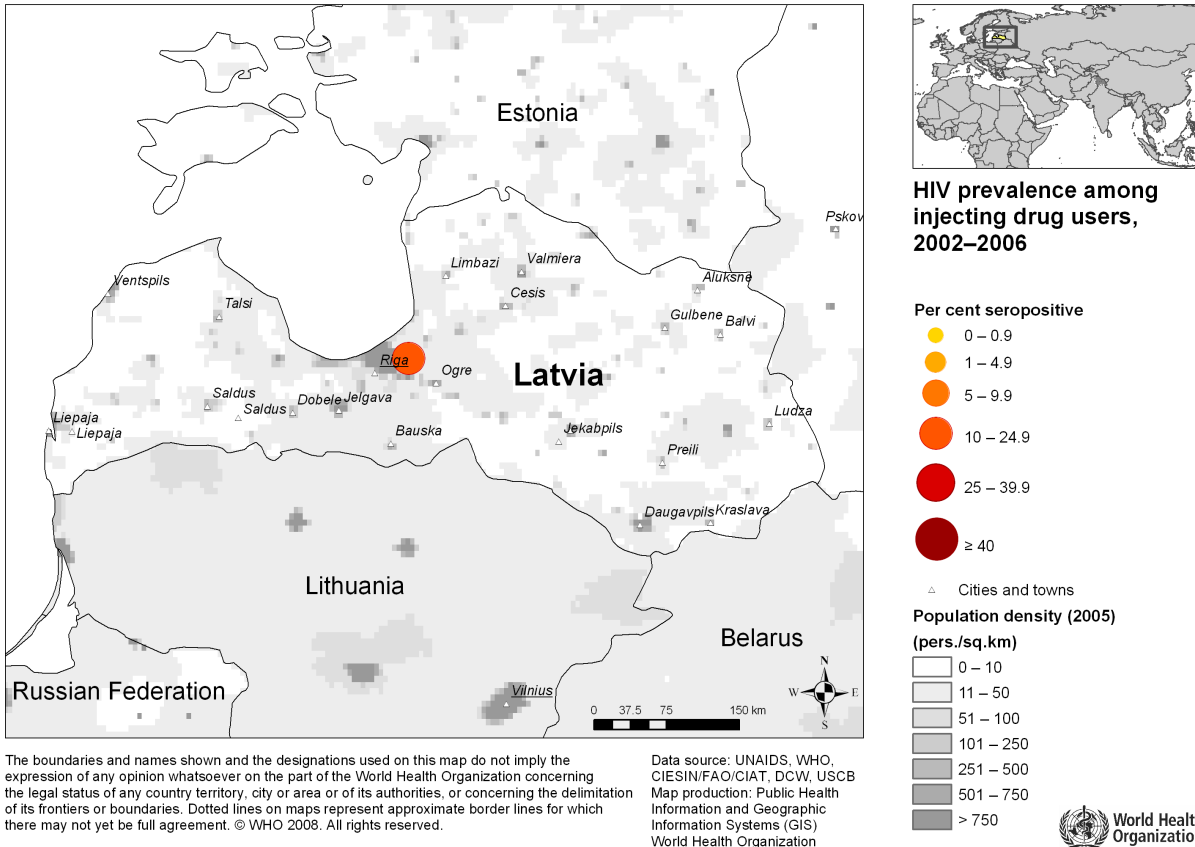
Estonia

Pskov

Limbazi
Valmiera
Aluksne
Ventspils
Cesis
Talsi
Gulbene
Balvi
Riga
Ogre
Latvia
Saldus
Saldus
Dobele
Jelgava
Ludza
Liepaja
Liepaja
Bauska
Jekabpils
Preili
Daugavpils
Kraslava

Lithuania

Belarus

Russian Federation

Vilnius

0 37.5 75 150 km

N
W E
S

HIV prevalence among injecting drug users, 2002–2006

Per cent seropositive
0 – 0.9
1 – 4.9
5 – 9.9
10 – 24.9
25 – 39.9
≥ 40

Cities and towns

Population density (2005)
(pers./sq.km)
0 – 10
11 – 50
51 – 100
101 – 250
251 – 500
501 – 750
> 750

The boundaries and names shown and the designations used on this map do not imply the expression of any opinion whatsoever on the part of the World Health Organization concerning the legal status of any country territory, city or area or of its authorities, or concerning the delimitation of its frontiers or boundaries. Dotted lines on maps represent approximate border lines for which there may not yet be full agreement. © WHO 2008. All rights reserved.

Data source: UNAIDS, WHO, CIESIN/FAO/CIAT, DCW, USCB
Map production: Public Health Information and Geographic Information Systems (GIS)
World Health Organization

World Health Organization